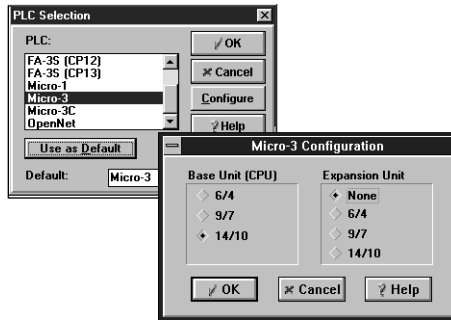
PLC Selection

PLC:

FA-3S (CP12)
FA-3S (CP13)
Micro-1
Micro-3
Micro-3C
OpenNet

OK
Cancel
Configure
Help

Use as Default

Default: Micro-3

Micro-3 Configuration

Base Unit (CPU)
6/4
9/7
14/10

Expansion Unit
None
6/4
9/7
14/10

OK
Cancel
Help